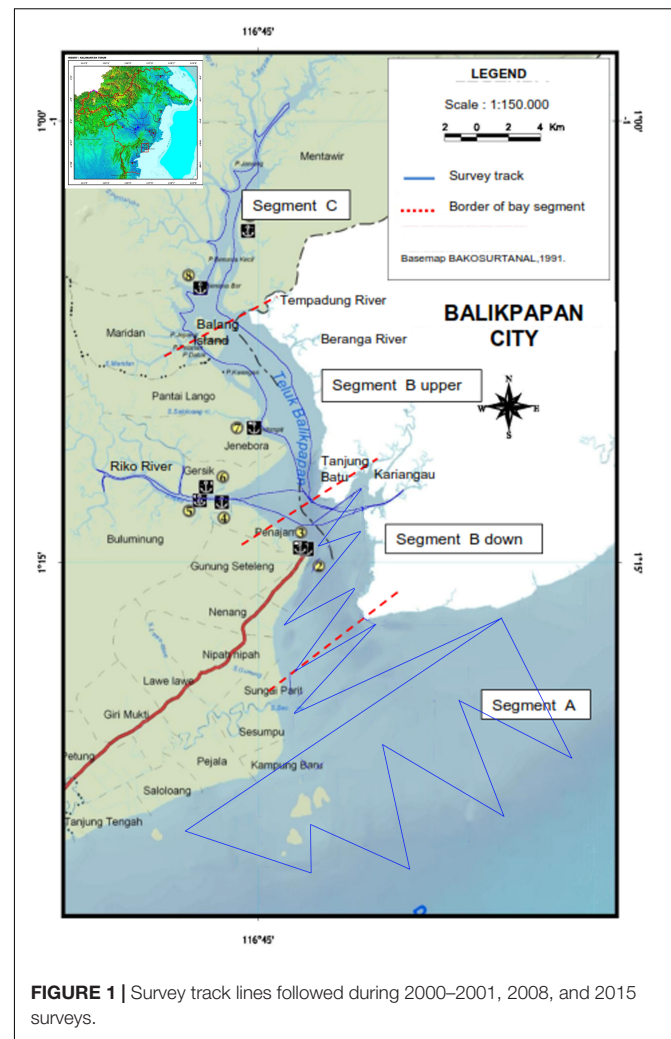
116°45'

1°00'

1°00'

LEGEND

Scale : 1:150.000

2 0 2 4 Km

Survey track

Border of bay segment

Basemap BAKOSURTANAL,1991.

Mentawir

Segment C

8

Tempadung River

BALIKPAPAN CITY

Maridan

Balang Island

Beranga River

Segment B upper

N

W

E

S

Pantai Lango

7

Jenebora

Teluk Balikpapan

Riko River

Gersik

6

Tanjung Batu

Kariangau

5

4

Penajam

3

Segment B down

2

Buluminung

1°15'

1°15'

Gunung Seteleng

Nenang

Nipah nipah

Lawe lawe

Sungai Parit

Segment A

Giri Mukti

Sesumpu

Petung

Pejala

Kampung Baru

Saloloang

Tanjung Tengah

116°45'

FIGURE 1 | Survey track lines followed during 2000–2001, 2008, and 2015 surveys.